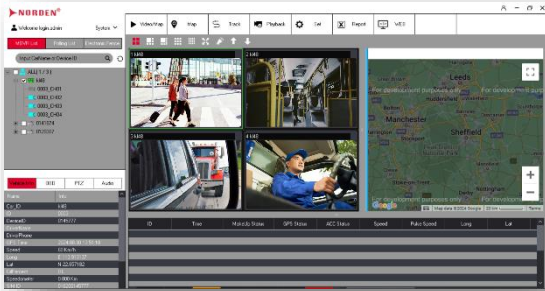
NORDEN

Welcome login:admin

System

MDVR List

Polling List

Electronic Fence

Input CarName or Device ID

ALL(1/10)

V6_H48

0003_CH01

0003_CH02

0003_CH03

0003_CH04

Video/Map

Map

Track

Playback

Set

Report

WEB

1 H48

2 H48

3 H48

4 H48

Leeds

Manchester

Sheffield

For development purposes only

For development purposes only

For development purposes only

Google

Map data ©2024 Google

Terms

Properties

OBD

PTZ

Audio

Name

Car_ID

H48

CarrierID

Speed

Long

Lat

ID

Time

Mobility Status

GPS Status

ACC Status

Speed

Pulse Speed

Long

Lat